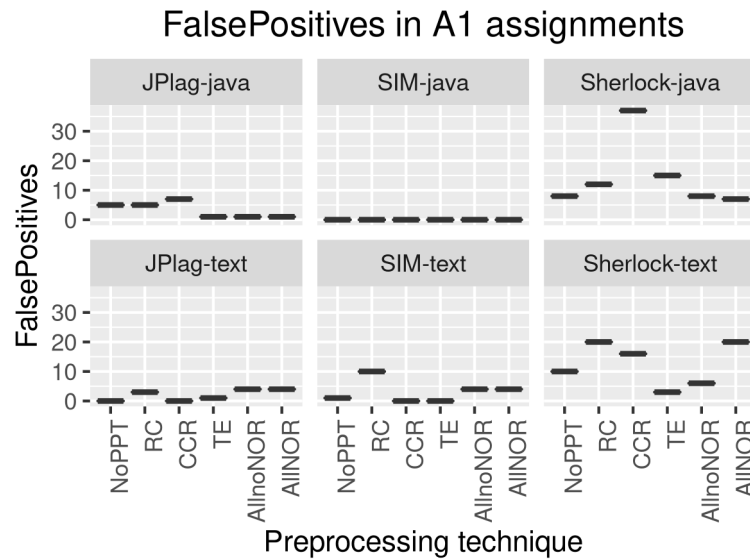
FalsePositives in A1 assignments

JPlag-java
SIM-java
Sherlock-java

JPlag-text
SIM-text
Sherlock-text

FalsePositives

30
20
10
0

30
20
10
0

NoPPT
RC
CCR
TE
AllnoNOR
AllNOR

NoPPT
RC
CCR
TE
AllnoNOR
AllNOR

NoPPT
RC
CCR
TE
AllnoNOR
AllNOR

Preprocessing technique